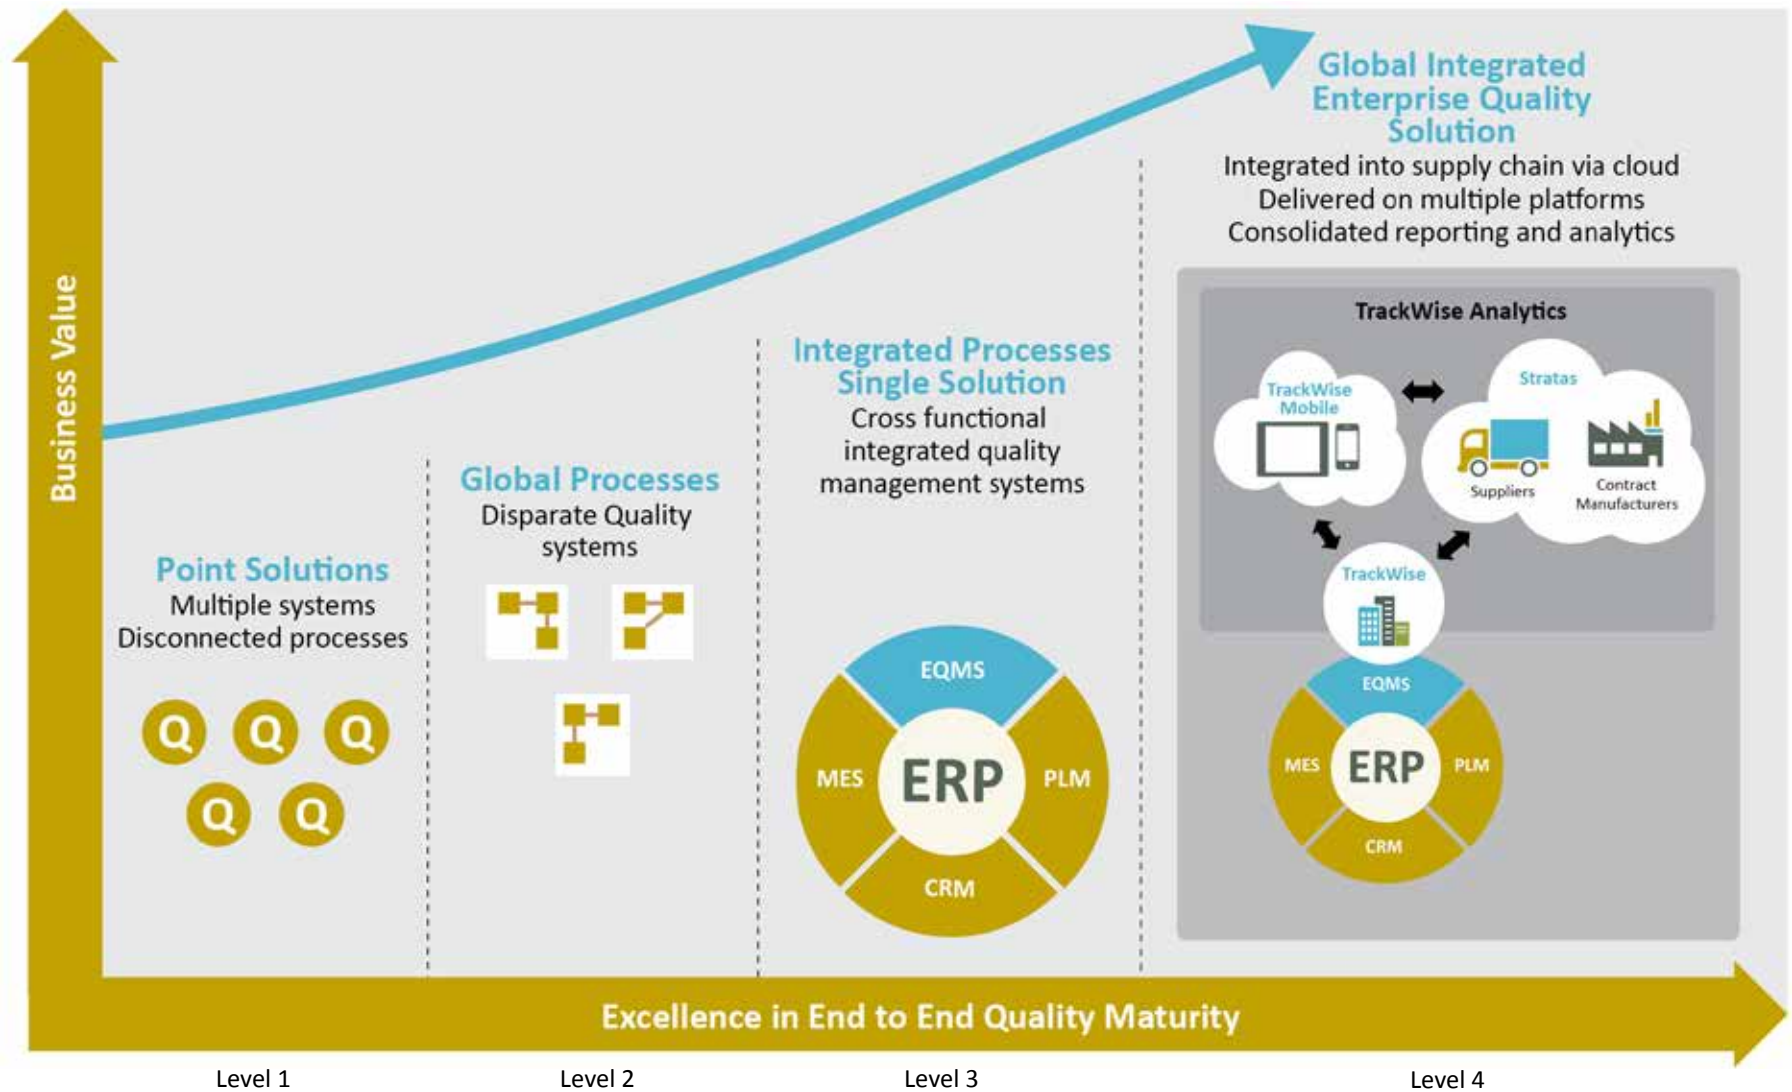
Business Value

Global Integrated Enterprise Quality Solution
Integrated into supply chain via cloud
Delivered on multiple platforms
Consolidated reporting and analytics

TrackWise Analytics

TrackWise Mobile

Stratas

Suppliers

Contract Manufacturers

TrackWise

EQMS

MES

ERP

PLM

CRM

Integrated Processes Single Solution
Cross functional integrated quality management systems

EQMS

MES

ERP

PLM

CRM

Global Processes
Disparate Quality systems

Point Solutions
Multiple systems
Disconnected processes

Q Q Q
Q Q

Excellence in End to End Quality Maturity

Level 1

Level 2

Level 3

Level 4